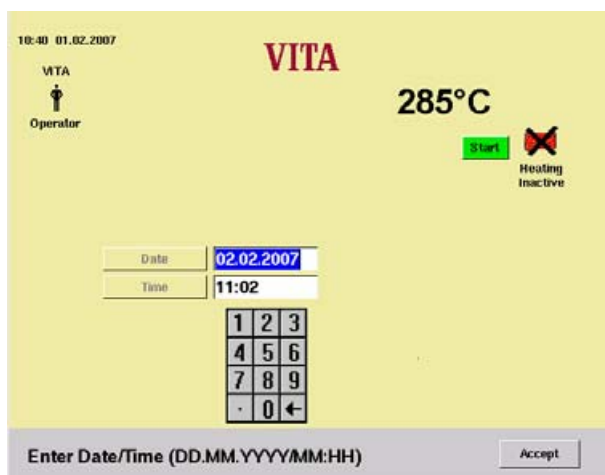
10:40 01.02.2007

VITA

Operator

VITA

285°C

Start

Heating Inactive

Date 02.02.2007

Time 11:02

| 1 | 2 | 3 |
|---|---|---|
| 4 | 5 | 6 |
| 7 | 8 | 9 |
| · | 0 | ← |

Enter Date/Time (DD.MM.YYYY/MM:HH)

Accept